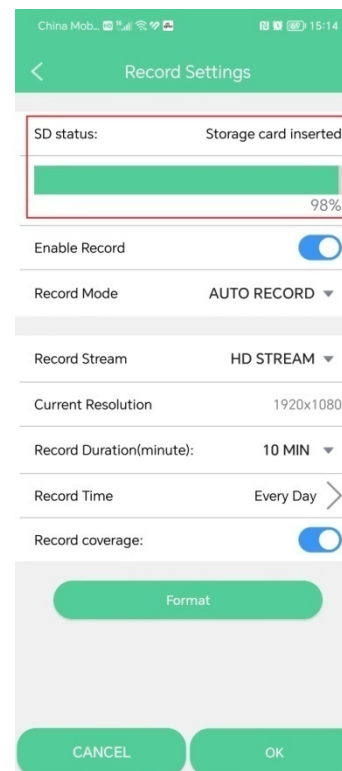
China Mob... 15:14

Record Settings

SD status: Storage card inserted

98%

Enable Record

Record Mode AUTO RECORD

Record Stream HD STREAM

Current Resolution 1920x1080

Record Duration(minute): 10 MIN

Record Time Every Day

Record coverage:

Format

CANCEL

OK